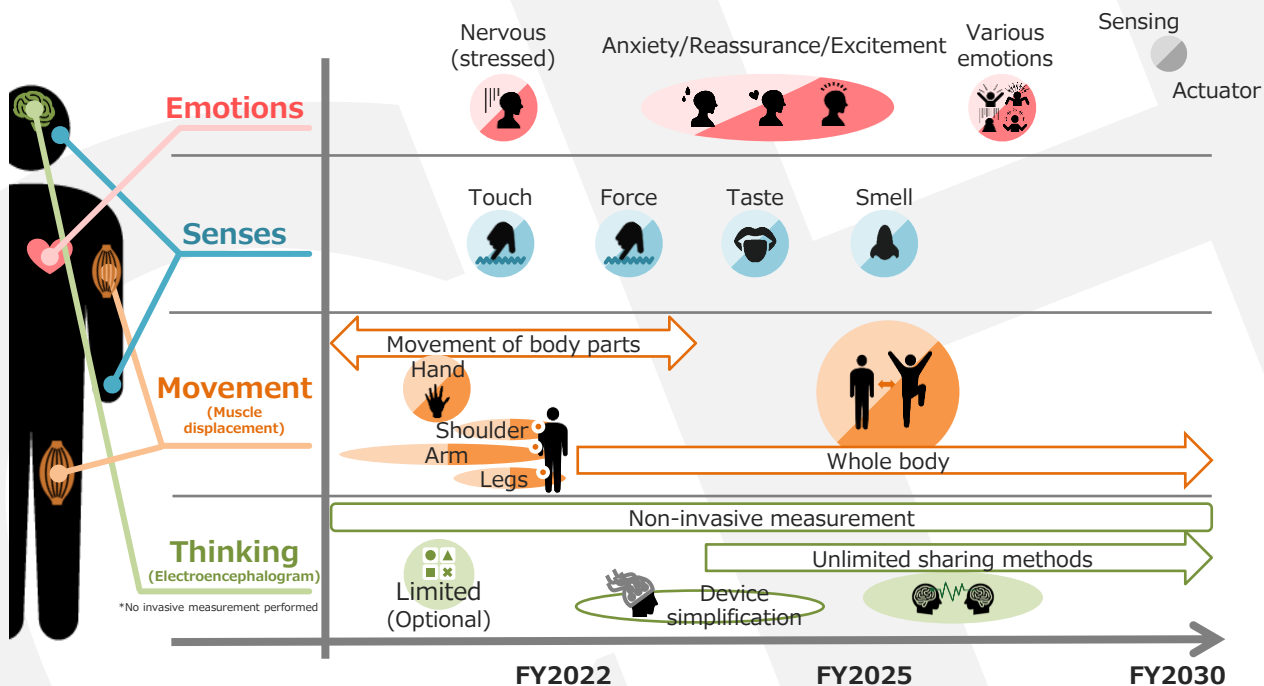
Nervous (stressed)

Anxiety/Reassurance/Excitement

Various emotions

Sensing

Actuator

Emotions

Touch

Force

Taste

Smell

Senses

Movement of body parts

Hand

Movement
(Muscle displacement)

Shoulder

Arm

Legs

Whole body

Non-invasive measurement

Thinking
(Electroencephalogram)

Unlimited sharing methods

*No invasive measurement performed

Limited (Optional)

Device simplification

FY2022

FY2025

FY2030